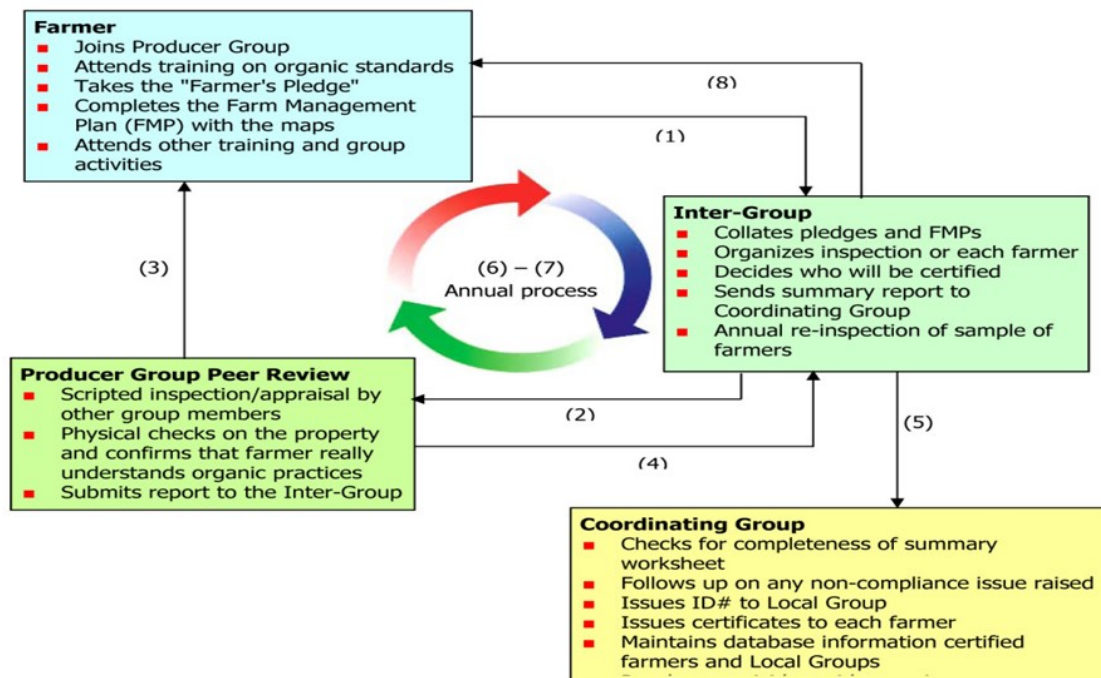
Farmer
- Joins Producer Group
- Attends training on organic standards
- Takes the "Farmer's Pledge"
- Completes the Farm Management Plan (FMP) with the maps
- Attends other training and group activities

(8)

(1)

Inter-Group
- Collates pledges and FMPs
- Organizes inspection or each farmer
- Decides who will be certified
- Sends summary report to Coordinating Group
- Annual re-inspection of sample of farmers

(3)

(6) – (7)
Annual process

Producer Group Peer Review
- Scripted inspection/appraisal by other group members
- Physical checks on the property and confirms that farmer really understands organic practices
- Submits report to the Inter-Group

(2)

(4)

(5)

Coordinating Group
- Checks for completeness of summary worksheet
- Follows up on any non-compliance issue raised
- Issues ID# to Local Group
- Issues certificates to each farmer
- Maintains database information certified farmers and Local Groups
- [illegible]